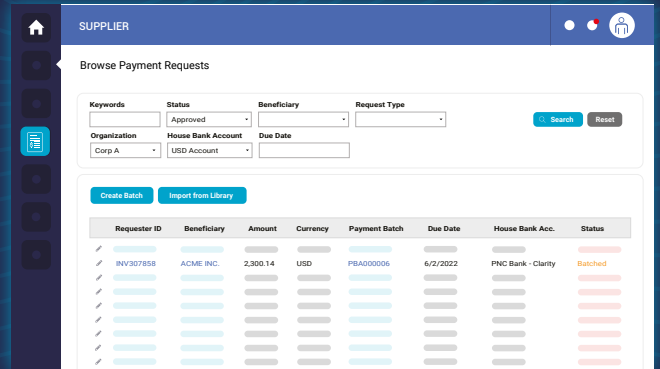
SUPPLIER

Browse Payment Requests

Keywords
Status
Approved
Beneficiary
Request Type
Search
Reset
Organization
Corp A
House Bank Account
USD Account
Due Date

Create Batch
Import from Library

| | Requester ID | Beneficiary | Amount | Currency | Payment Batch | Due Date | House Bank Acc. | Status |
|---|---|---|---|---|---|---|---|---|
| | INV307858 | ACME INC. | 2,300.14 | USD | PBA000006 | 6/2/2022 | PNC Bank - Clarity | Batched |